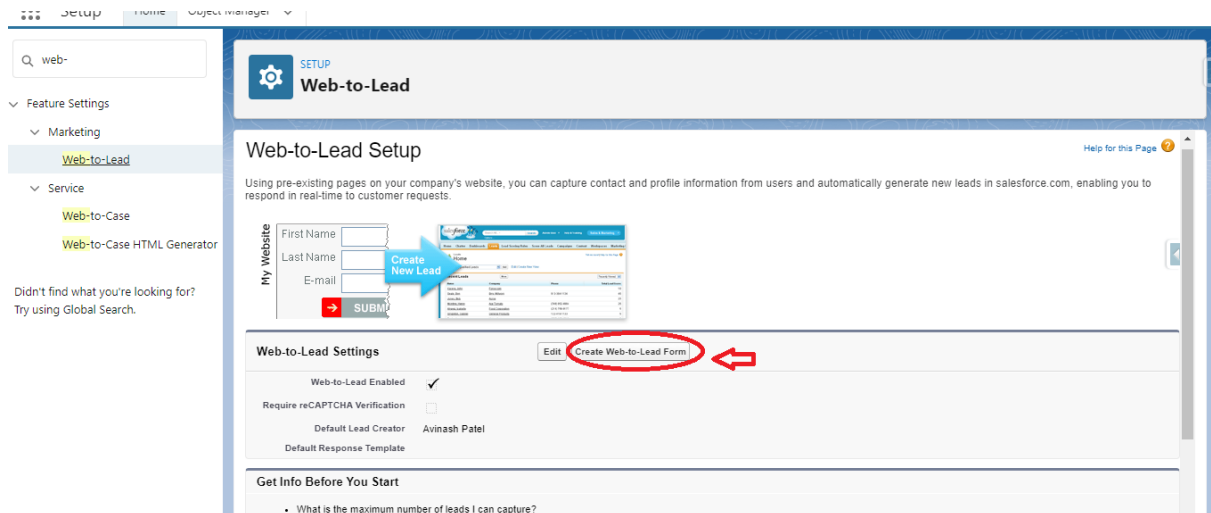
Setup Home Object Manager

web-

Feature Settings
Marketing
Web-to-Lead
Service
Web-to-Case
Web-to-Case HTML Generator

Didn't find what you're looking for? Try using Global Search.

SETUP
Web-to-Lead

Web-to-Lead Setup

Help for this Page

Using pre-existing pages on your company's website, you can capture contact and profile information from users and automatically generate new leads in salesforce.com, enabling you to respond in real-time to customer requests.

My Website
First Name
Last Name
E-mail
SUBM

Create New Lead

Web-to-Lead Settings

Edit
Create Web-to-Lead Form

Web-to-Lead Enabled ✓
Require reCAPTCHA Verification
Default Lead Creator Avinash Patel
Default Response Template

Get Info Before You Start

• What is the maximum number of leads I can capture?